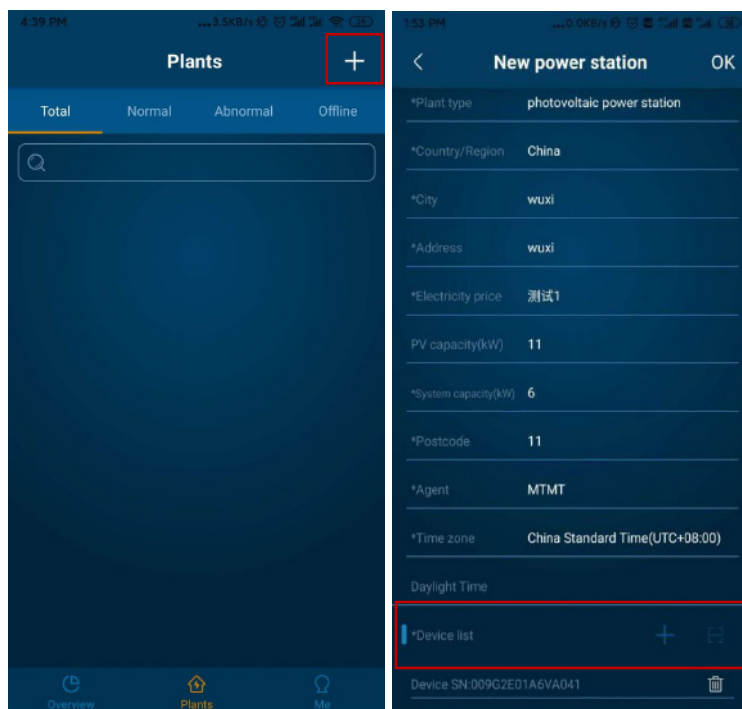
4:39 PM ...3.5KB/s

Plants

Total Normal Abnormal Offline

Overview Plants Me

1:53 PM ...0.0KB/s

New power station OK

*Plant type photovoltaic power station

*Country/Region China

*City wuxi

*Address wuxi

*Electricity price 测试1

PV capacity(kW) 11

*System capacity(kW) 6

*Postcode 11

*Agent MTMT

*Time zone China Standard Time(UTC+08:00)

Daylight Time

*Device list

Device SN:009G2E01A6VA041